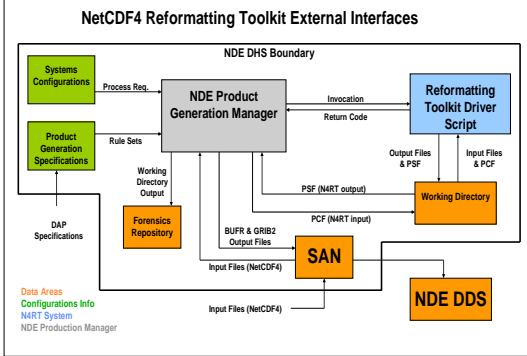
NetCDF4 Reformatting Toolkit External Interfaces

NDE DHS Boundary

Systems Configurations

Process Req.

NDE Product Generation Manager

Invocation

Return Code

Reformatting Toolkit Driver Script

Product Generation Specifications

Rule Sets

Output Files & PSF

Input Files & PCF

Working Directory Output

PSF (N4RT output)

Working Directory

PCF (N4RT input)

Forensics Repository

BUFR & GRIB2 Output Files

DAP Specifications

SAN

Input Files (NetCDF4)

Input Files (NetCDF4)

NDE DDS

Data Areas
Configurations Info
N4RT System
NDE Production Manager